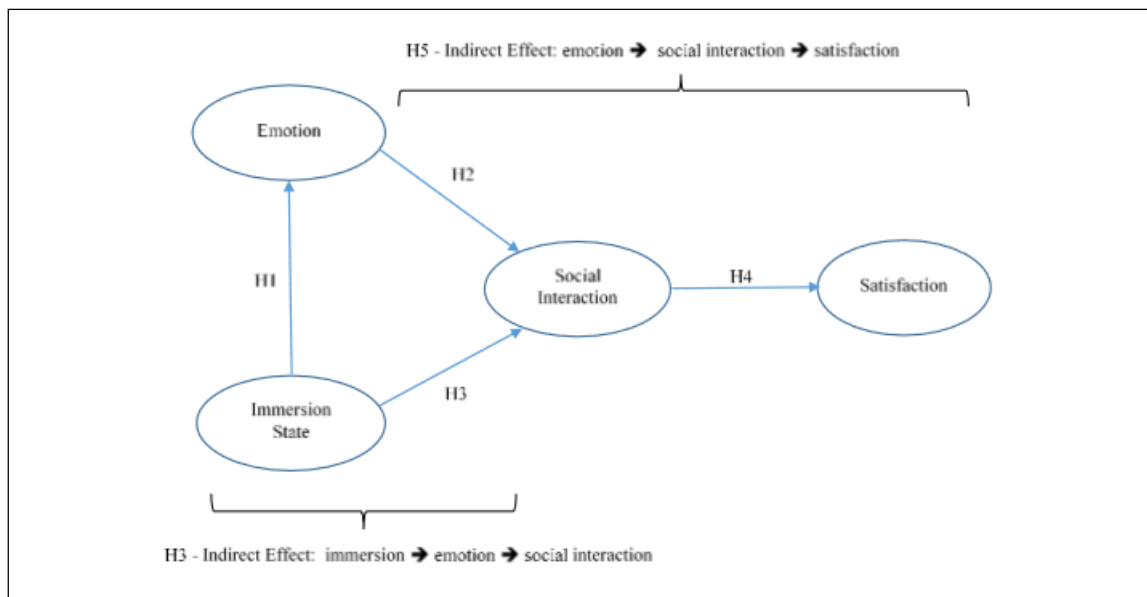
H5 - Indirect Effect: emotion ➔ social interaction ➔ satisfaction

Emotion

H2

H1

Social Interaction

H4

Satisfaction

Immersion State

H3

H3 - Indirect Effect: immersion ➔ emotion ➔ social interaction